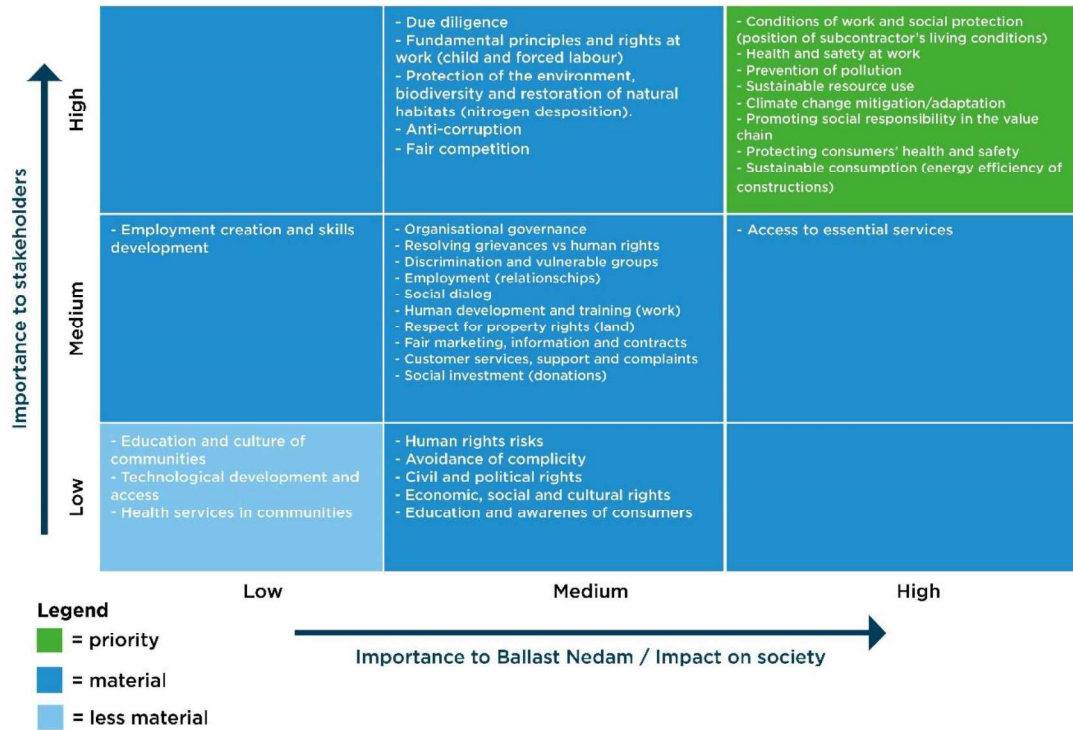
Importance to stakeholders

| | Low | Medium | High |
|---|---|---|---|
| High | | - Due diligence<br>- Fundamental principles and rights at work (child and forced labour)<br>- Protection of the environment, biodiversity and restoration of natural habitats (nitrogen desposition).<br>- Anti-corruption<br>- Fair competition | - Conditions of work and social protection (position of subcontractor's living conditions)<br>- Health and safety at work<br>- Prevention of pollution<br>- Sustainable resource use<br>- Climate change mitigation/adaptation<br>- Promoting social responsibility in the value chain<br>- Protecting consumers' health and safety<br>- Sustainable consumption (energy efficiency of constructions) |
| Medium | - Employment creation and skills development | - Organisational governance<br>- Resolving grievances vs human rights<br>- Discrimination and vulnerable groups<br>- Employment (relationschips)<br>- Social dialog<br>- Human development and training (work)<br>- Respect for property rights (land)<br>- Fair marketing, information and contracts<br>- Customer services, support and complaints<br>- Social investment (donations) | - Access to essential services |
| Low | - Education and culture of communities<br>- Technological development and access<br>- Health services in communities | - Human rights risks<br>- Avoidance of complicity<br>- Civil and political rights<br>- Economic, social and cultural rights<br>- Education and awarenes of consumers | |

Importance to Ballast Nedam / Impact on society

Legend
= priority
= material
= less material